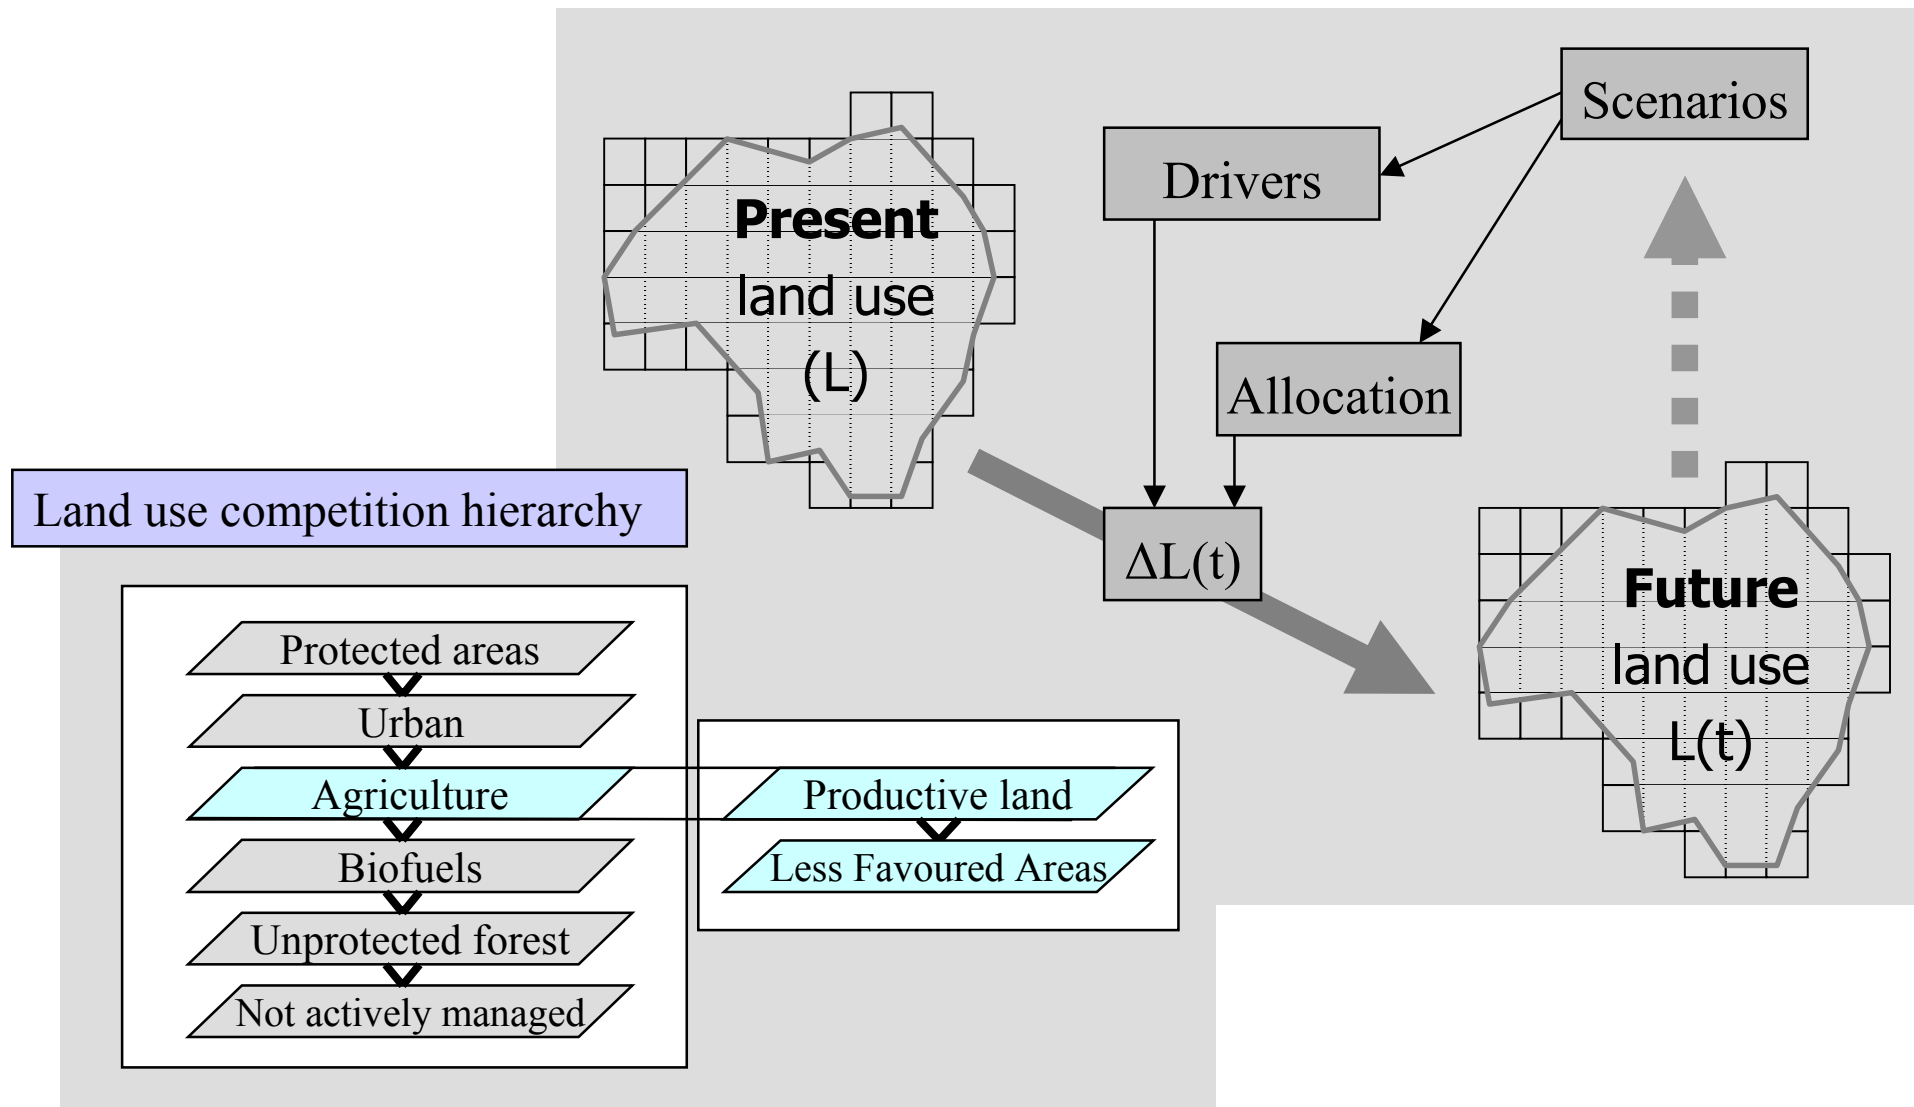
Present land use (L)

Scenarios

Drivers

Allocation

$\Delta L(t)$

Future land use L(t)

Land use competition hierarchy

Protected areas

Urban

Agriculture

Biofuels

Unprotected forest

Not actively managed

Productive land

Less Favoured Areas